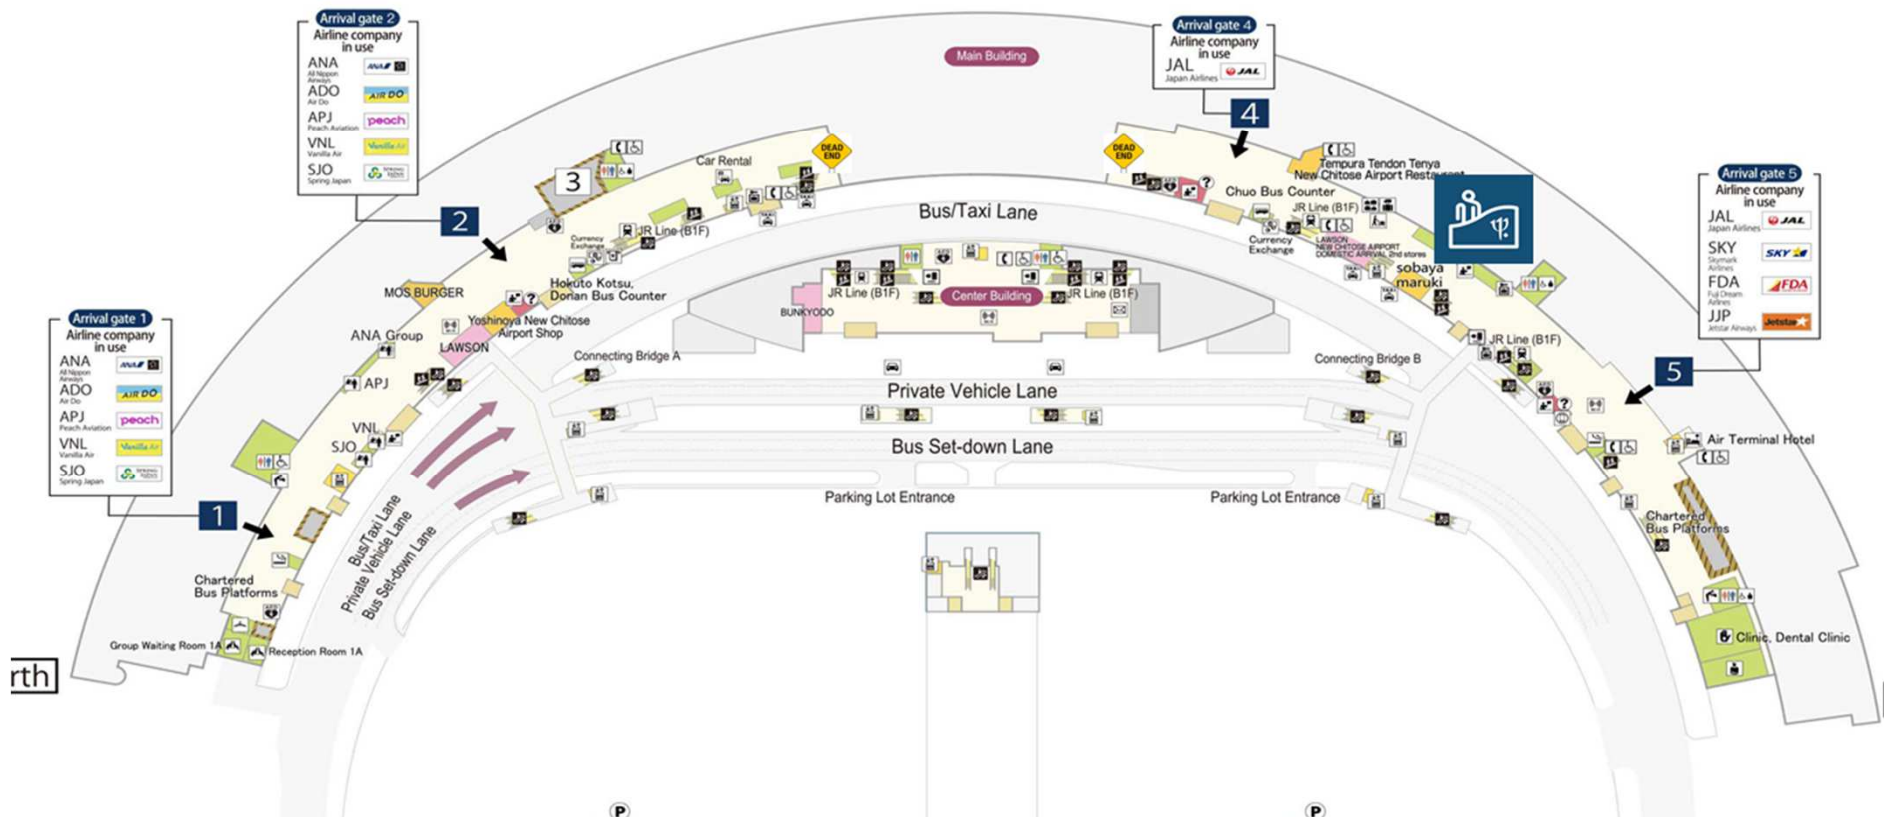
Arrival gate 2
Airline company in use
ANA All Nippon Airways ANA
ADO Air Do AIR DO
APJ Peach Aviation peach
VNL Vanilla Air Vanilla Air
SJO Spring Japan SPRING JAPAN

Main Building

Arrival gate 4
Airline company in use
JAL Japan Airlines JAL

4

Arrival gate 5
Airline company in use
JAL Japan Airlines JAL
SKY Skymark Airlines SKY
FDA Fuji Dream Airlines FDA
JJP Jetstar Airways Jetstar

Arrival gate 1
Airline company in use
ANA All Nippon Airways ANA
ADO Air Do AIR DO
APJ Peach Aviation peach
VNL Vanilla Air Vanilla Air
SJO Spring Japan SPRING JAPAN

3
2
DEAD END
Car Rental
Currency Exchange
JR Line (B1F)
DEAD END
Tempura Tendon Tenya
New Chitose Airport Restaurant
Chuo Bus Counter
JR Line (B1F)
Currency Exchange
LAWSON NEW CHITOSE AIRPORT DOMESTIC ARRIVAL 2nd stores
sobaya maruki
Bus/Taxi Lane
MOS BURGER
Hokuto Kotsu, Donan Bus Counter
Yoshinoya New Chitose Airport Shop
ANA Group
LAWSON
APJ
VNL
SJO
JR Line (B1F)
Center Building
JR Line (B1F)
BUNKYODO
Connecting Bridge A
Connecting Bridge B
JR Line (B1F)
Private Vehicle Lane
Bus Set-down Lane
Air Terminal Hotel
5
Parking Lot Entrance
Parking Lot Entrance
1
Bus/Taxi Lane
Private Vehicle Lane
Bus Set-down Lane
Chartered Bus Platforms
Chartered Bus Platforms
Group Waiting Room 1A
Reception Room 1A
Clinic, Dental Clinic
rth
P
P